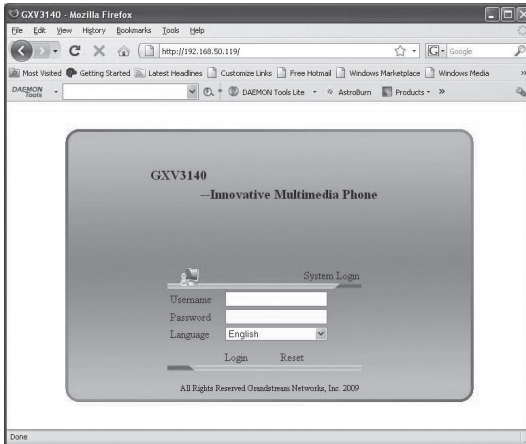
GXV3140 - Mozilla Firefox

File Edit View History Bookmarks Tools Help

http://192.168.50.119/

Google

Most Visited Getting Started Latest Headlines Customize Links Free Hotmail Windows Marketplace Windows Media

DAEMON Tools

DAEMON Tools Lite AstroBurn Products

GXV3140

--Innovative Multimedia Phone

System Login

Username

Password

Language English

Login Reset

All Rights Reserved Grandstream Networks, Inc. 2009

Done